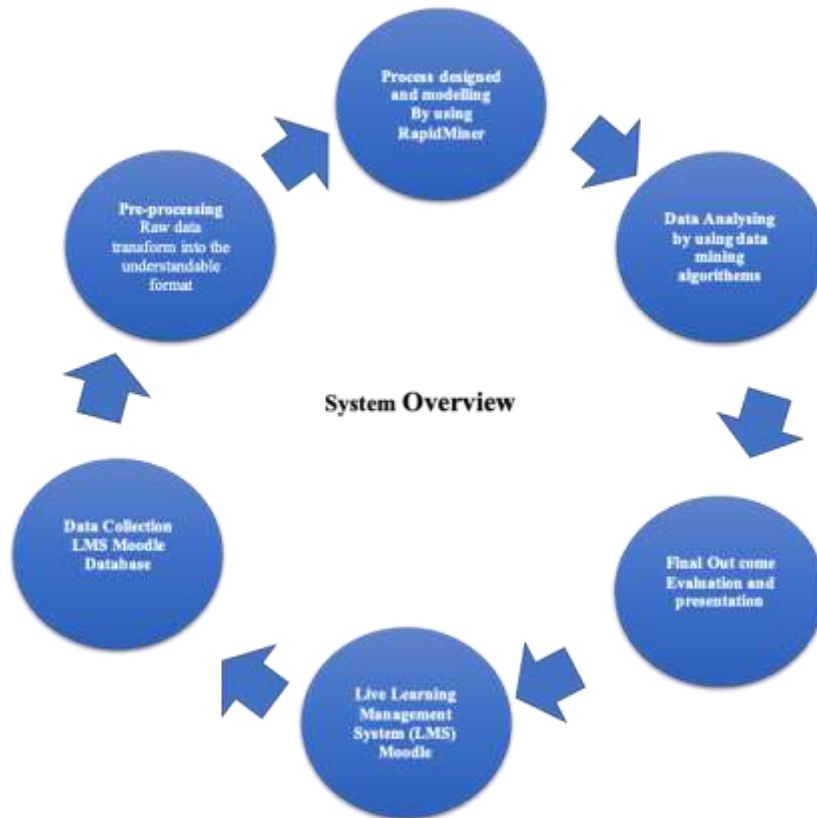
Process designed and modelling By using RapidMiner

Data Analysing by using data mining algorithems

Final Out come Evaluation and presentation

Live Learning Management System (LMS) Moodle

Data Collection LMS Moodle Database

Pre-processing Raw data transform into the understandable format

System Overview